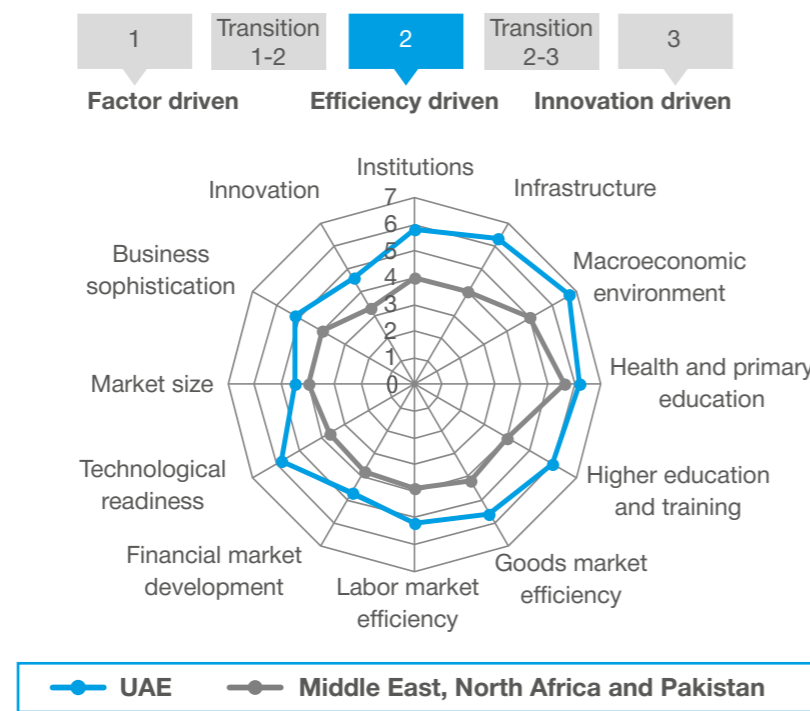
1

Transition 1-2

2

Transition 2-3

3

Factor driven

Efficiency driven

Innovation driven

Institutions

7
6
5
4
3
2
1
0

Infrastructure

Macroeconomic environment

Health and primary education

Higher education and training

Goods market efficiency

Labor market efficiency

Financial market development

Technological readiness

Market size

Business sophistication

Innovation

UAE

Middle East, North Africa and Pakistan